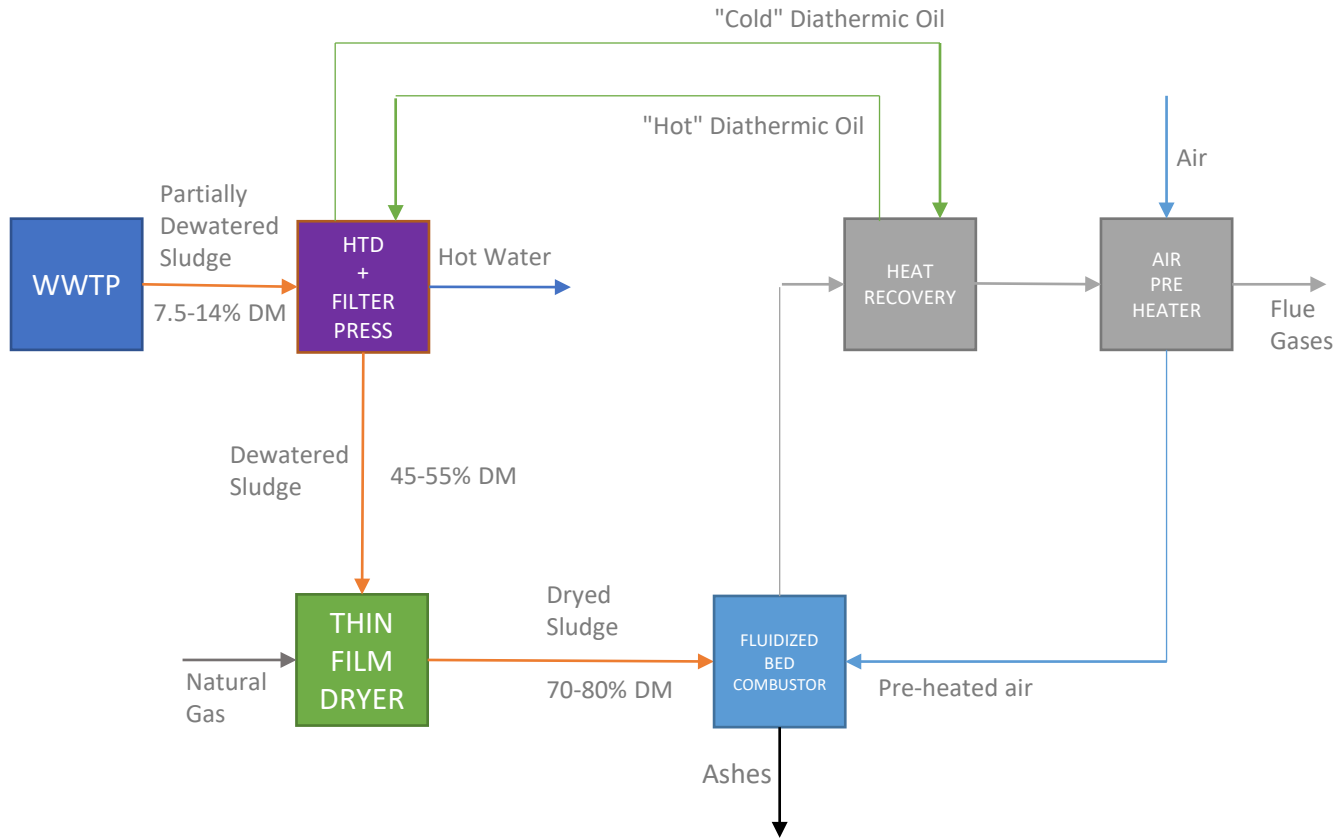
"Cold" Diathermic Oil

"Hot" Diathermic Oil

Air

Partially Dewatered Sludge

WWTP

7.5-14% DM

HTD + FILTER PRESS

Hot Water

HEAT RECOVERY

AIR PRE HEATER

Flue Gases

Dewatered Sludge

45-55% DM

THIN FILM DRYER

Natural Gas

Dryed Sludge

70-80% DM

FLUIDIZED BED COMBUSTOR

Pre-heated air

Ashes